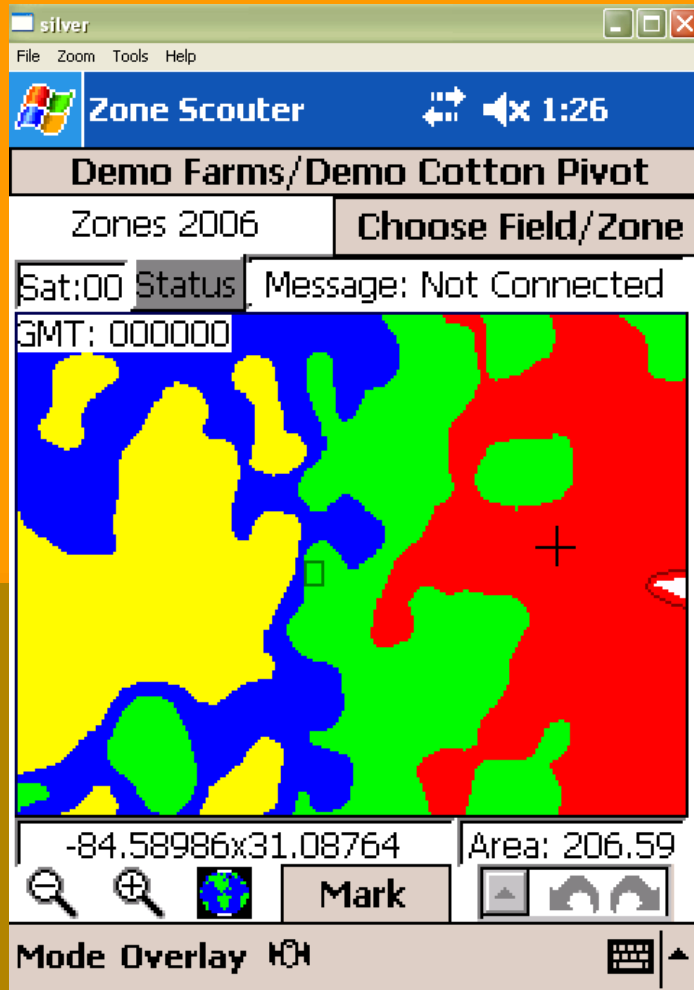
silver

File Zoom Tools Help

Zone Scouter 1:26

Demo Farms/Demo Cotton Pivot

Zones 2006

Choose Field/Zone

Sat:00 Status Message: Not Connected

GMT: 000000

-84.58986x31.08764

Area: 206.59

Mark

Mode Overlay